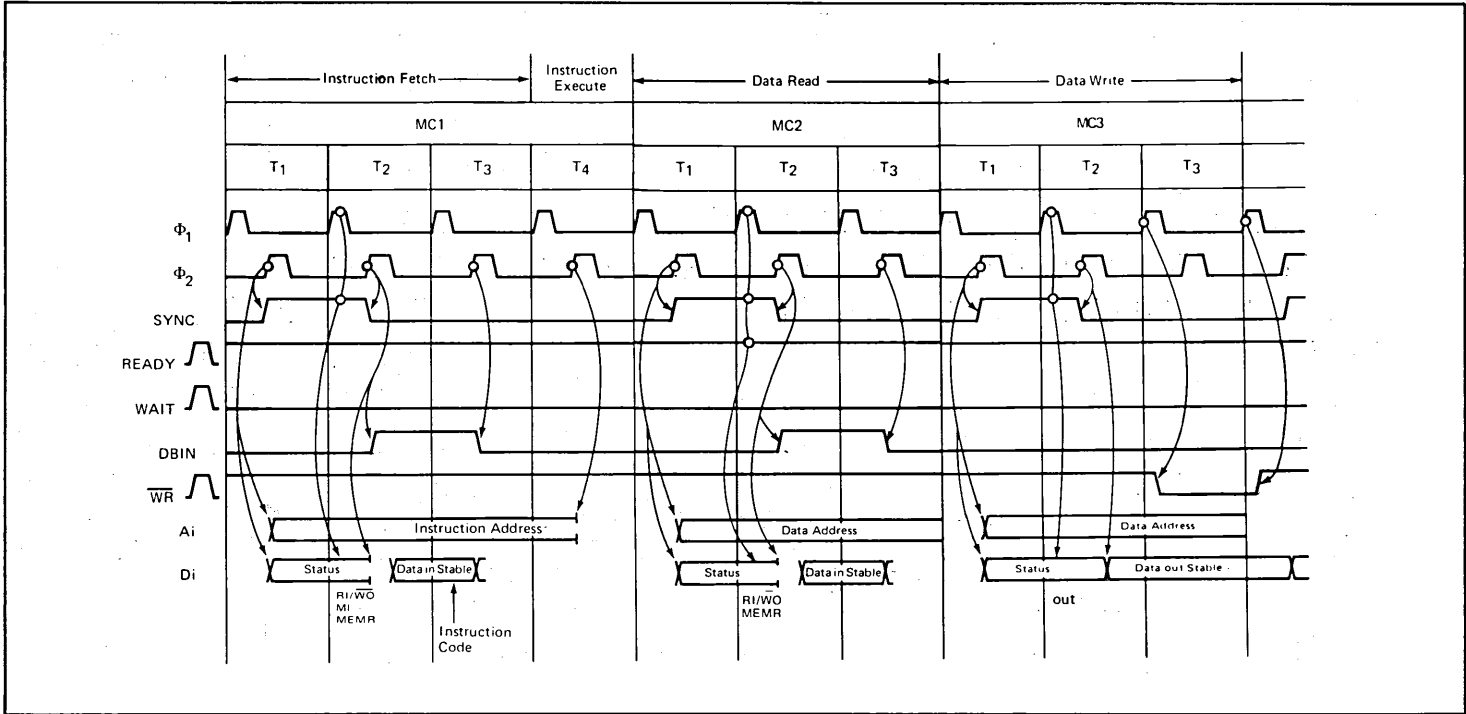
Instruction Fetch

Instruction Execute

Data Read

Data Write

MC1

MC2

MC3

$T_1$ $T_2$ $T_3$ $T_4$ $T_1$ $T_2$ $T_3$ $T_1$ $T_2$ $T_3$

$\Phi_1$

$\Phi_2$

SYNC

READY

WAIT

DBIN

$\overline{WR}$

Ai

Di

Instruction Address

Data Address

Data Address

Status

Data in Stable

Status

Data in Stable

Status

Data out Stable

RI/$\overline{WO}$
MI
MEMR

Instruction Code

RI/$\overline{WO}$
MEMR

out